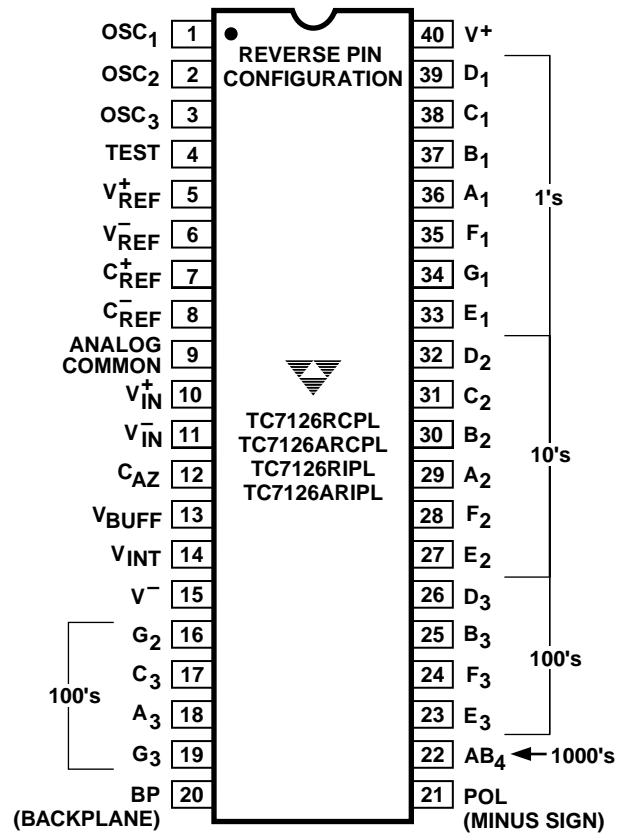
$OSC_1$ 1
$OSC_2$ 2
$OSC_3$ 3
TEST 4
$V_{REF}^+$ 5
$V_{REF}^-$ 6
$C_{REF}^+$ 7
$C_{REF}^-$ 8
ANALOG COMMON 9
$V_{IN}^+$ 10
$V_{IN}^-$ 11
$C_{AZ}$ 12
$V_{BUFF}$ 13
$V_{INT}$ 14
$V^-$ 15
$G_2$ 16
$C_3$ 17
$A_3$ 18
$G_3$ 19
BP (BACKPLANE) 20

REVERSE PIN CONFIGURATION

TC7126RCPL
TC7126ARCPL
TC7126RIPL
TC7126ARIPL

40 $V^+$
39 $D_1$
38 $C_1$
37 $B_1$
36 $A_1$
35 $F_1$
34 $G_1$
33 $E_1$
32 $D_2$
31 $C_2$
30 $B_2$
29 $A_2$
28 $F_2$
27 $E_2$
26 $D_3$
25 $B_3$
24 $F_3$
23 $E_3$
22 $AB_4$ 1000's
21 POL (MINUS SIGN)

1's
10's
100's
100's